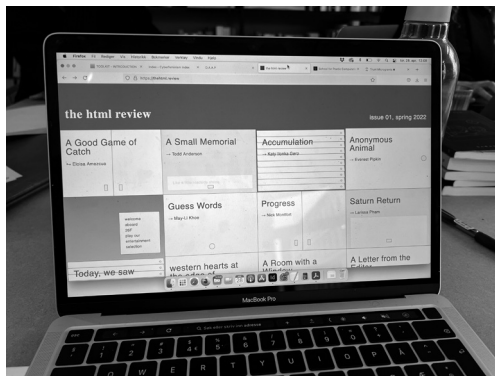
the html review

issue 01, spring 2022

A Good Game of Catch
→ Eliosa Amezcua

A Small Memorial
→ Todd Anderson

Accumulation
→ Katy Ilonka Gero

Anonymous Animal
→ Everest Pipkin

welcome
about
pdf
play an entertainment
selection

Guess Words
→ Max-U Khoe

Progress
→ Nick Montfort

Saturn Return
→ Larissa Pham

Today, we saw

western hearts at the edge of

A Room with a Window

A Letter from the Editor

MacBook Pro